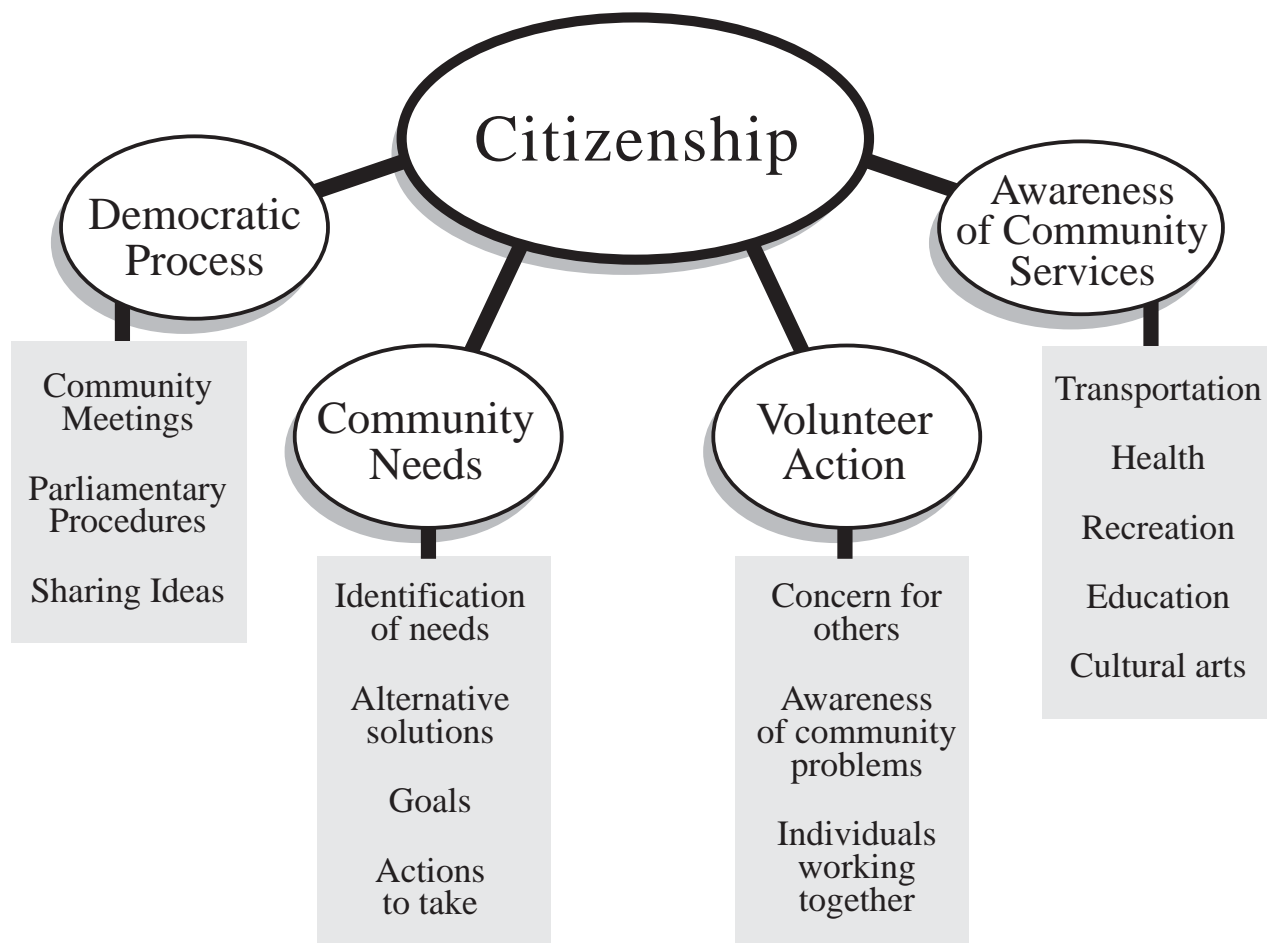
Citizenship

Democratic Process

Community Meetings

Parliamentary Procedures

Sharing Ideas

Community Needs

Identification of needs

Alternative solutions

Goals

Actions to take

Volunteer Action

Concern for others

Awareness of community problems

Individuals working together

Awareness of Community Services

Transportation

Health

Recreation

Education

Cultural arts